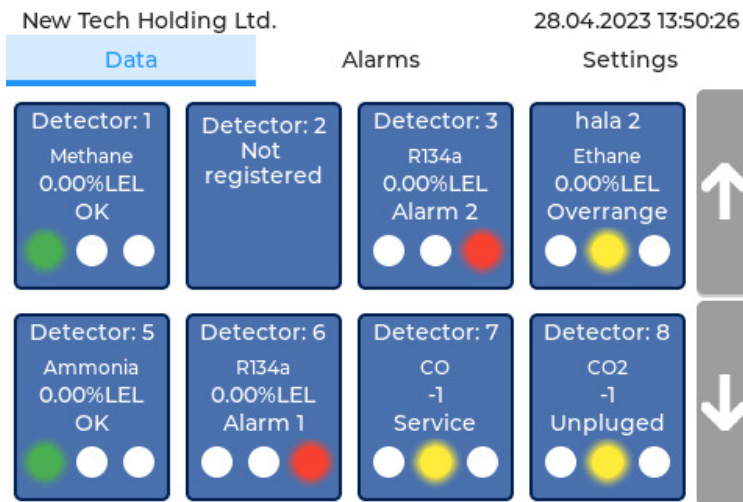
New Tech Holding Ltd.

28.04.2023 13:50:26

Data

Alarms

Settings

Detector: 1
Methane
0.00%LEL
OK

Detector: 2
Not registered

Detector: 3
R134a
0.00%LEL
Alarm 2

hala 2
Ethane
0.00%LEL
Overrange

Detector: 5
Ammonia
0.00%LEL
OK

Detector: 6
R134a
0.00%LEL
Alarm 1

Detector: 7
CO
-1
Service

Detector: 8
CO2
-1
Unpluged